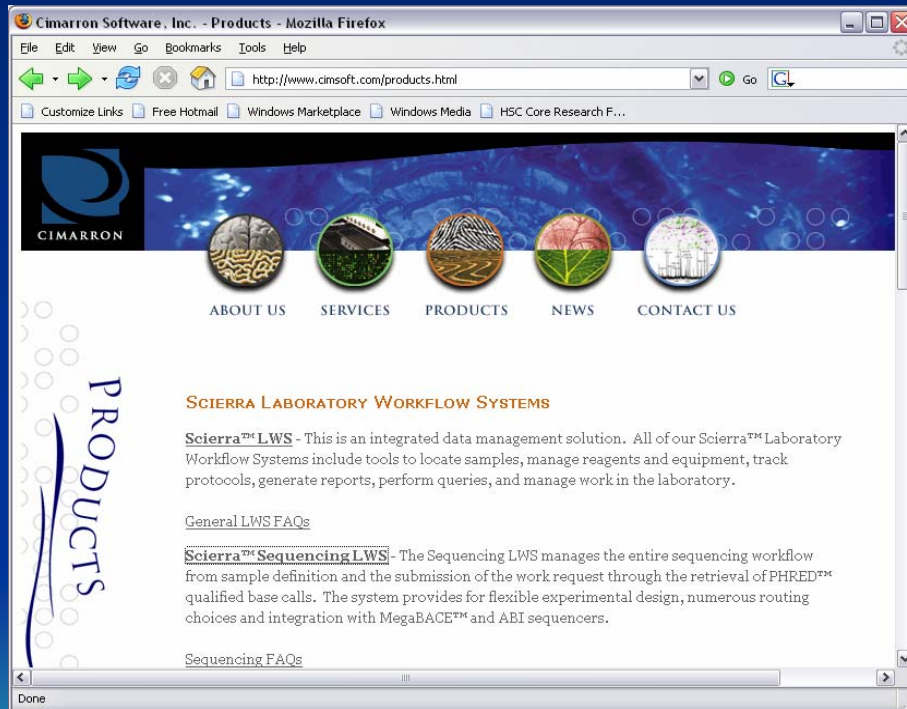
Cimarron Software, Inc. - Products - Mozilla Firefox

File Edit View Go Bookmarks Tools Help

http://www.cimsoft.com/products.html

Go

Customize Links Free Hotmail Windows Marketplace Windows Media HSC Core Research F...

CIMARRON

ABOUT US SERVICES PRODUCTS NEWS CONTACT US

PRODUCTS

Scierra Laboratory Workflow Systems

Scierra™ LWS - This is an integrated data management solution. All of our Scierra™ Laboratory Workflow Systems include tools to locate samples, manage reagents and equipment, track protocols, generate reports, perform queries, and manage work in the laboratory.

General LWS FAQs

Scierra™ Sequencing LWS - The Sequencing LWS manages the entire sequencing workflow from sample definition and the submission of the work request through the retrieval of PHRED™ qualified base calls. The system provides for flexible experimental design, numerous routing choices and integration with MegaBACE™ and ABI sequencers.

Sequencing FAQs

Done